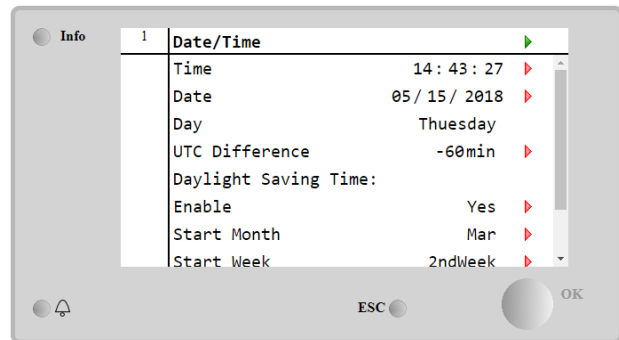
Info

1 Date/Time

| | |
|---|---|
| Time | 14 : 43 : 27 |
| Date | 05 / 15 / 2018 |
| Day | Thuesday |
| UTC Difference | -60min |
| Daylight Saving Time: | |
| Enable | Yes |
| Start Month | Mar |
| Start Week | 2ndWeek |

ESC

OK